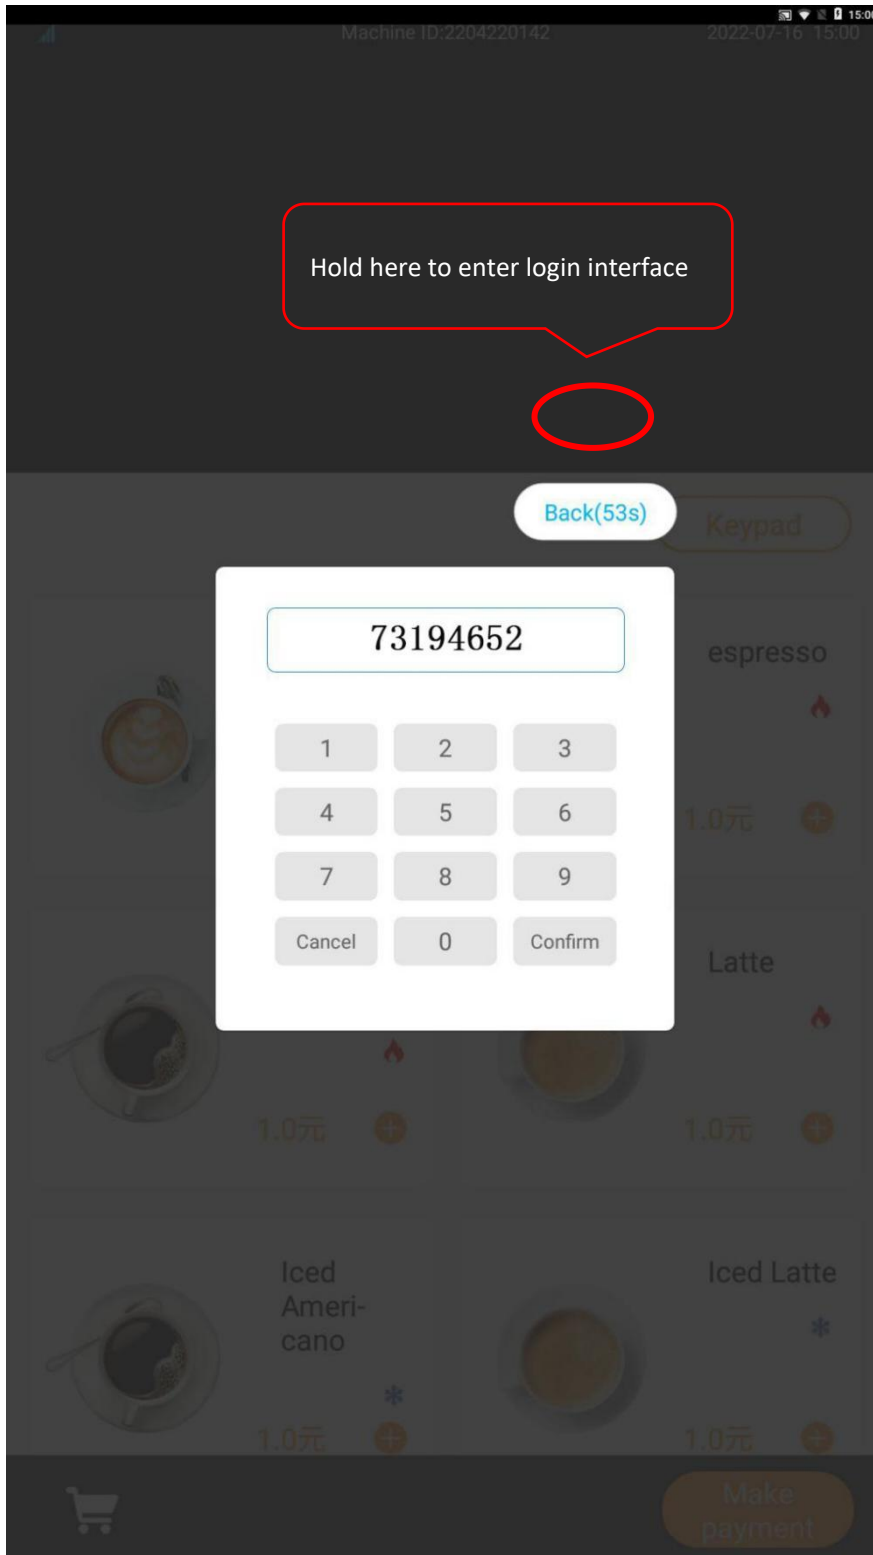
15:00

Machine ID:2204220142 2022-07-16 15:00

Hold here to enter login interface

Back(53s)

Keypad

73194652

1 2 3
4 5 6
7 8 9
Cancel 0 Confirm

espresso

1.0元

Latte

1.0元

1.0元

Iced Americano

1.0元

Iced Latte

1.0元

Make payment